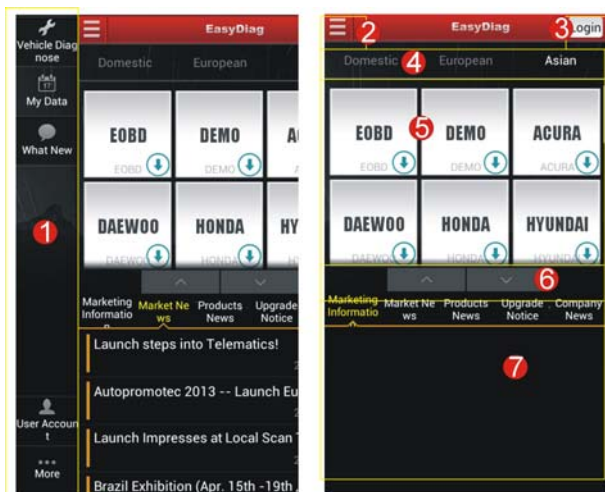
Vehicle Diagnose
My Data
What New
1
User Account
More

EasyDiag
Domestic
European
EOBD
EOBD
DEMO
DEMO
A
DAEWOO
DAEWOO
HONDA
HONDA
HY
Marketing Informatio
Market News
Products News
Upgrade Notice
Launch steps into Telematics!
Autopromotec 2013 -- Launch Eu
Launch Impresses at Local Scan T
Brazil Exhibition (Apr. 15th -19th

2
EasyDiag
3
Login
Domestic
4
European
Asian
EOBD
5
EOBD
DEMO
DEMO
ACURA
ACURA
DAEWOO
DAEWOO
HONDA
HONDA
HYUNDAI
HYUNDA
6
Marketing Informatio
Market News
Products News
Upgrade Notice
Company News
7